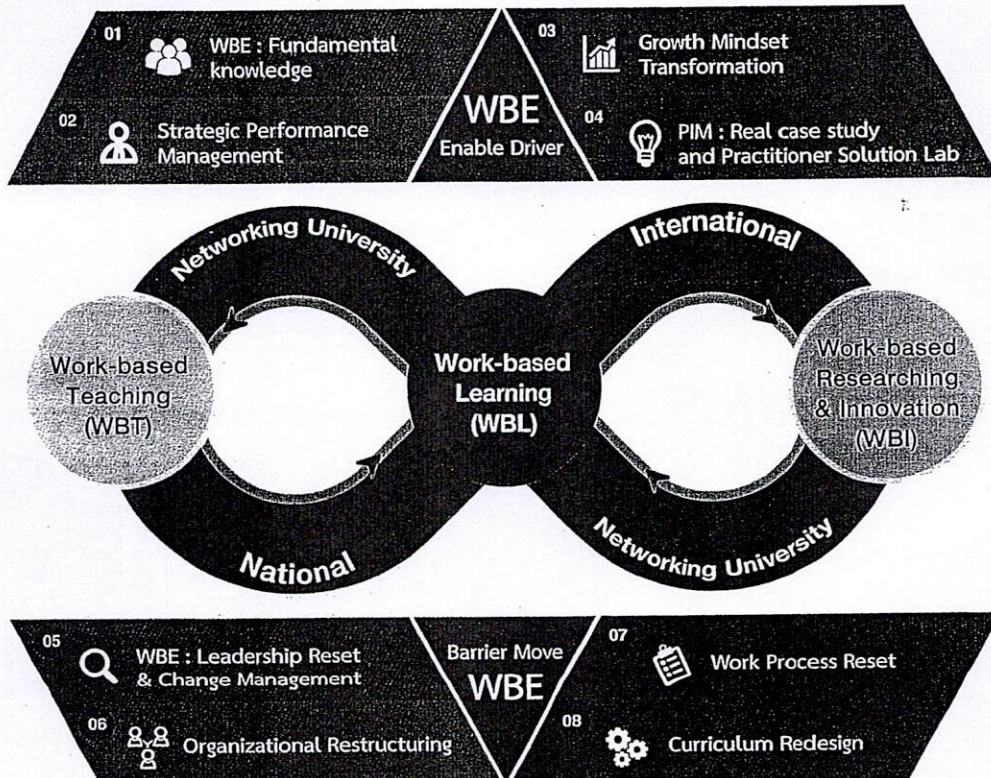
01 WBE : Fundamental knowledge

02 Strategic Performance Management

WBE
Enable Driver

03 Growth Mindset Transformation

04 PIM : Real case study and Practitioner Solution Lab

Networking University

International

Work-based Teaching (WBT)

Work-based Learning (WBL)

Work-based Researching & Innovation (WBI)

National

Networking University

05 WBE : Leadership Reset & Change Management

06 Organizational Restructuring

Barrier Move
WBE

07 Work Process Reset

08 Curriculum Redesign